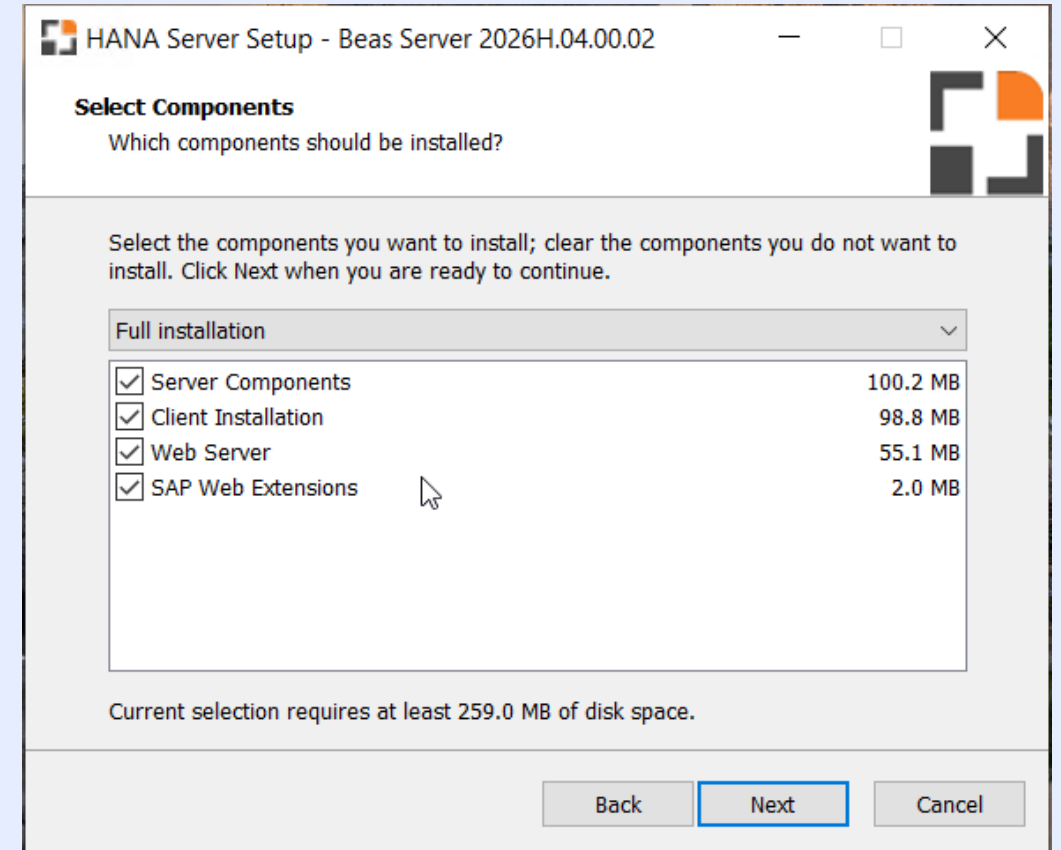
HANA Server Setup - Beas Server 2026H.04.00.02

Select Components
Which components should be installed?

Select the components you want to install; clear the components you do not want to install. Click Next when you are ready to continue.

Full installation

| | |
|---|---|
| Server Components | 100.2 MB |
| Client Installation | 98.8 MB |
| Web Server | 55.1 MB |
| SAP Web Extensions | 2.0 MB |

Current selection requires at least 259.0 MB of disk space.

Back Next Cancel